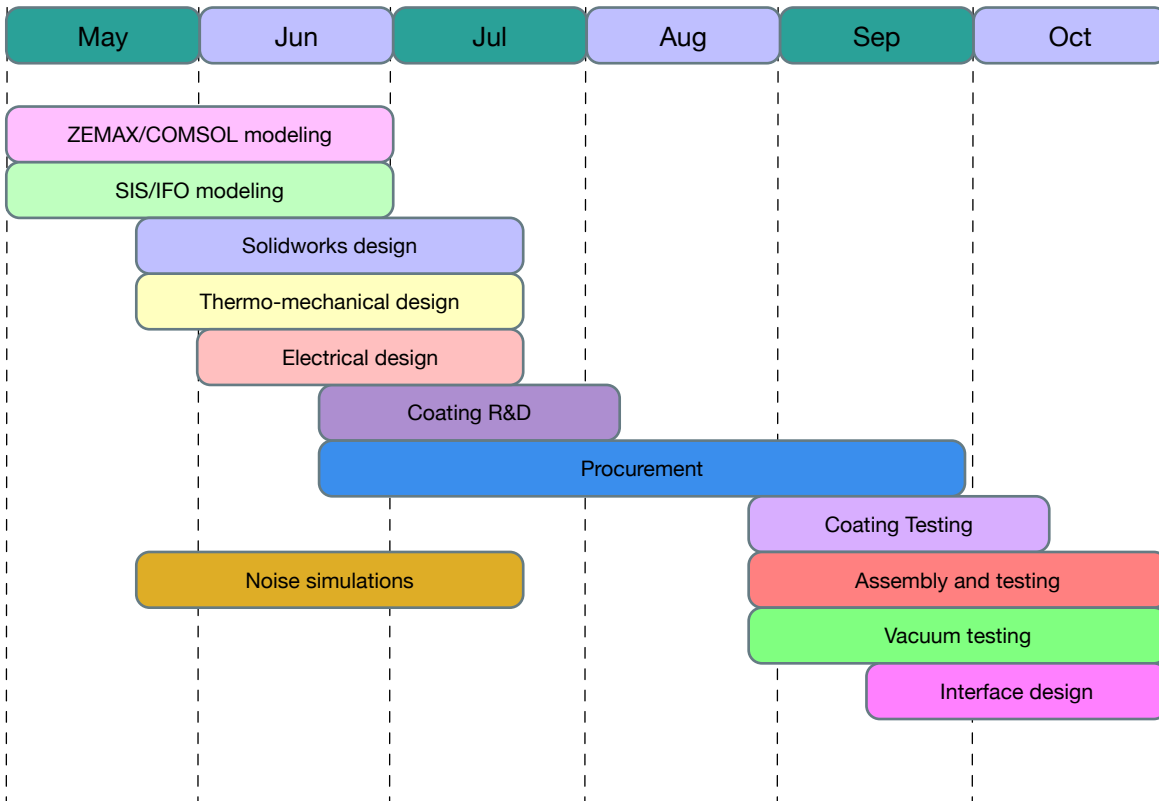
May Jun Jul Aug Sep Oct

ZEMAX/COMSOL modeling

SIS/IFO modeling

Solidworks design

Thermo-mechanical design

Electrical design

Coating R&D

Procurement

Coating Testing

Noise simulations

Assembly and testing

Vacuum testing

Interface design